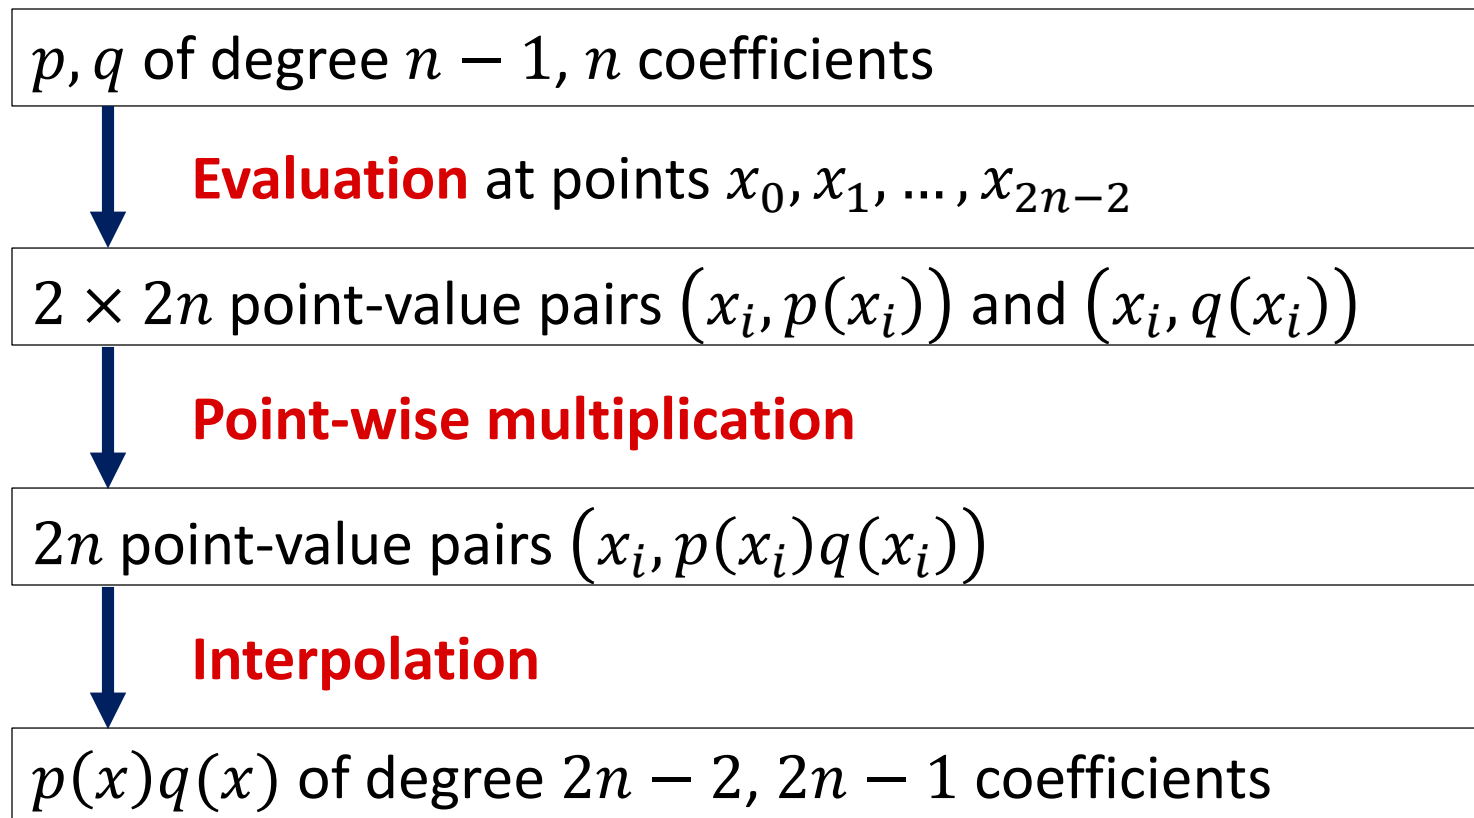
$p, q$ of degree $n-1$, $n$ coefficients

Evaluation at points $x_0, x_1, \ldots, x_{2n-2}$

$2 \times 2n$ point-value pairs $\left(x_i, p(x_i)\right)$ and $\left(x_i, q(x_i)\right)$

Point-wise multiplication

$2n$ point-value pairs $\left(x_i, p(x_i)q(x_i)\right)$

Interpolation

$p(x)q(x)$ of degree $2n-2$, $2n-1$ coefficients